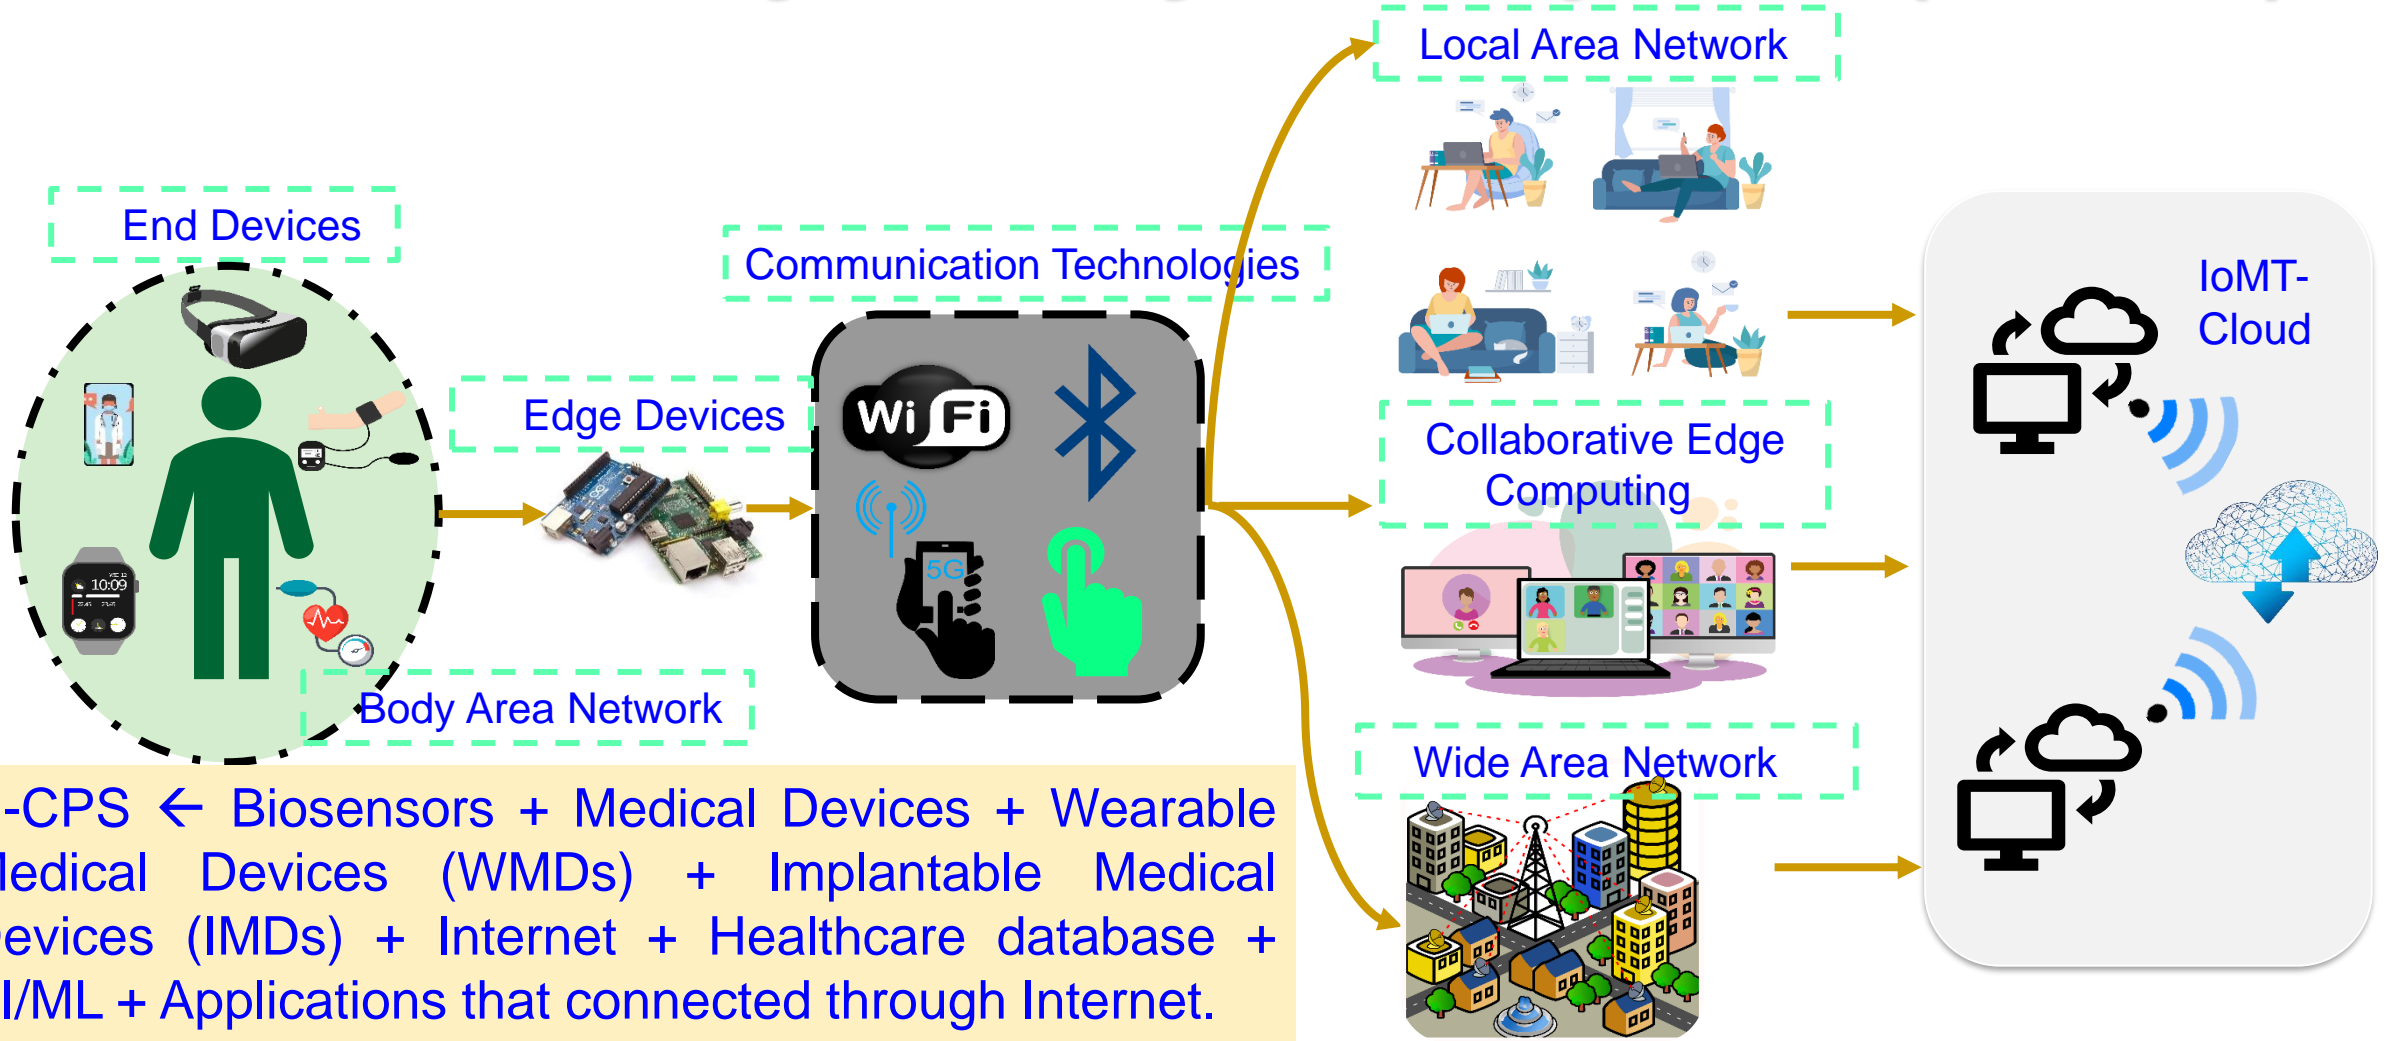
Local Area Network

End Devices

Communication Technologies

Edge Devices

Wi Fi

5G

10:09

Collaborative Edge Computing

IoMT-Cloud

Body Area Network

Wide Area Network

-CPS ← Biosensors + Medical Devices + Wearable ledical Devices (WMDs) + Implantable Medical evices (IMDs) + Internet + Healthcare database + I/ML + Applications that connected through Internet.